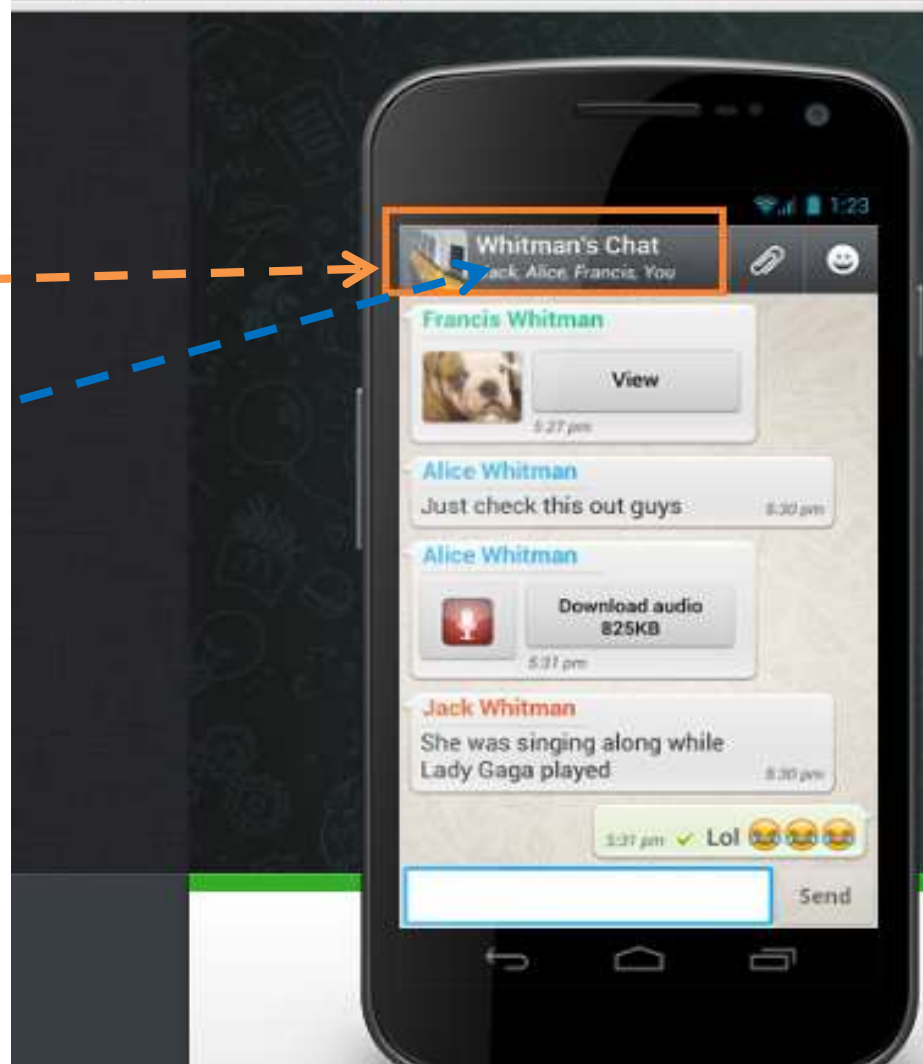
1:23

Whitman's Chat
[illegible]ack, Alice, Francis, You

Francis Whitman
View
5:27 pm

Alice Whitman
Just check this out guys
5:30 pm

Alice Whitman
Download audio
825KB
5:31 pm

Jack Whitman
She was singing along while Lady Gaga played
5:30 pm

5:31 pm ✓ Lol 😂😂😂

Send